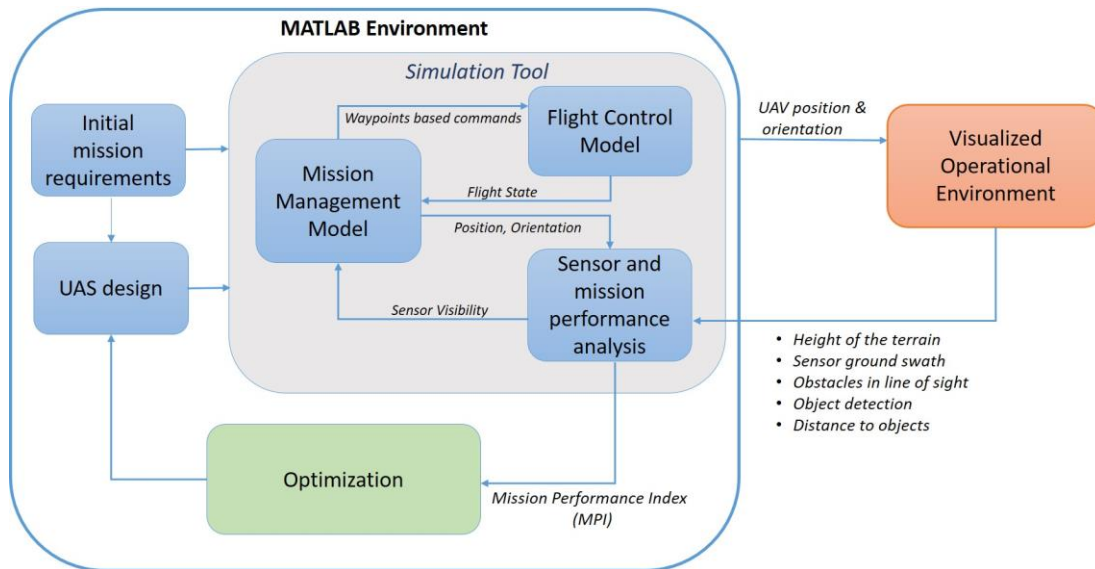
MATLAB Environment

Simulation Tool

Initial mission requirements

UAS design

Waypoints based commands

Flight Control Model

Mission Management Model

Flight State

Position, Orientation

Sensor and mission performance analysis

Sensor Visibility

UAV position & orientation

Visualized Operational Environment

• Height of the terrain
• Sensor ground swath
• Obstacles in line of sight
• Object detection
• Distance to objects

Optimization

Mission Performance Index (MPI)